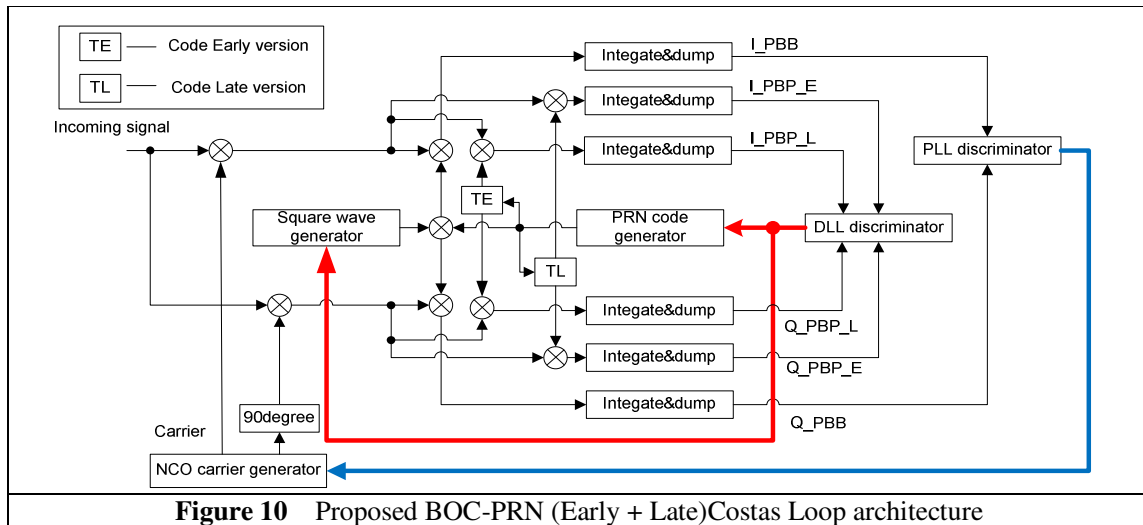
TE — Code Early version

TL — Code Late version

Incoming signal

Integate&dump
I_PBB

Integate&dump
I_PBP_E

Integate&dump
I_PBP_L

PLL discriminator

TE

Square wave generator

PRN code generator

DLL discriminator

TL

Integate&dump
Q_PBP_L

Integate&dump
Q_PBP_E

Integate&dump
Q_PBB

90degree

Carrier

NCO carrier generator

**Figure 10** Proposed BOC-PRN (Early + Late)Costas Loop architecture